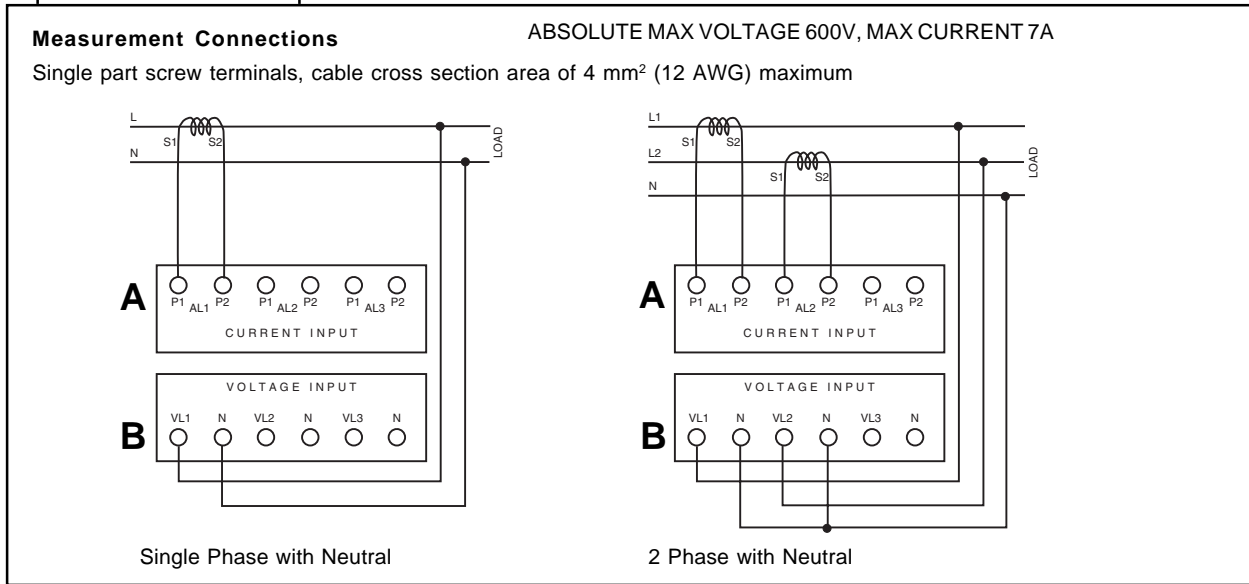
**Measurement Connections**

ABSOLUTE MAX VOLTAGE 600V, MAX CURRENT 7A

Single part screw terminals, cable cross section area of 4 mm² (12 AWG) maximum

L
N
S1 S2
LOAD

A
P1 AL1 P2 P1 AL2 P2 P1 AL3 P2
CURRENT INPUT

VOLTAGE INPUT
B
VL1 N VL2 N VL3 N

Single Phase with Neutral

L1
L2
N
S1 S2
S1 S2
LOAD

A
P1 AL1 P2 P1 AL2 P2 P1 AL3 P2
CURRENT INPUT

VOLTAGE INPUT
B
VL1 N VL2 N VL3 N

2 Phase with Neutral